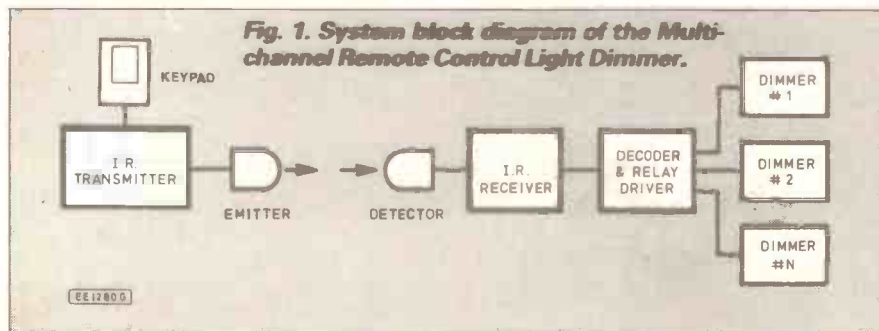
Fig. 1. System block diagram of the Multichannel Remote Control Light Dimmer.

KEYPAD

I.R. TRANSMITTER

EMITTER

DETECTOR

I.R. RECEIVER

DECODER & RELAY DRIVER

DIMMER #1

DIMMER #2

DIMMER #N

EE12800